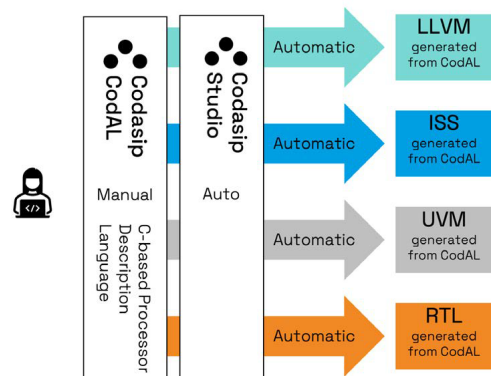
Codasip CodAL

Manual

C-based Processor Description Language

Codasip Studio

Auto

Automatic

LLVM
generated from CodAL

Automatic

ISS
generated from CodAL

Automatic

UVM
generated from CodAL

Automatic

RTL
generated from CodAL

</>